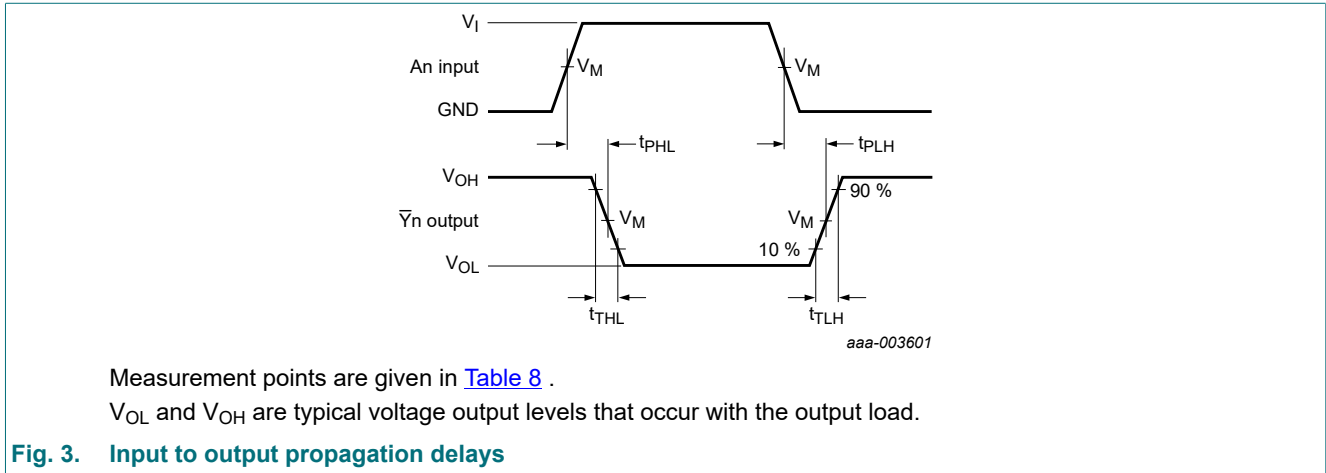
$V_I$

An input

$V_M$

$V_M$

GND

$t_{PHL}$

$t_{PLH}$

$V_{OH}$

90 %

$\overline{Y}$n output

$V_M$

$V_M$

$V_{OL}$

10 %

$t_{THL}$

$t_{TLH}$

aaa-003601

Measurement points are given in Table 8 .

$V_{OL}$ and $V_{OH}$ are typical voltage output levels that occur with the output load.

Fig. 3. Input to output propagation delays